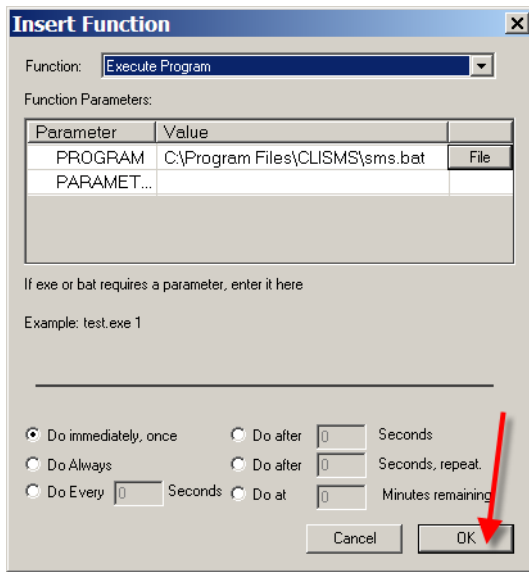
Insert Function

Function: Execute Program

Function Parameters:

| Parameter | Value | |
|---|---|---|
| PROGRAM | C:\Program Files\CLISMS\sms.bat | File |
| PARAMET... | | |

If exe or bat requires a parameter, enter it here

Example: test.exe 1

Do immediately, once
Do Always
Do Every 0 Seconds
Do after 0 Seconds
Do after 0 Seconds, repeat.
Do at 0 Minutes remaining

Cancel
OK